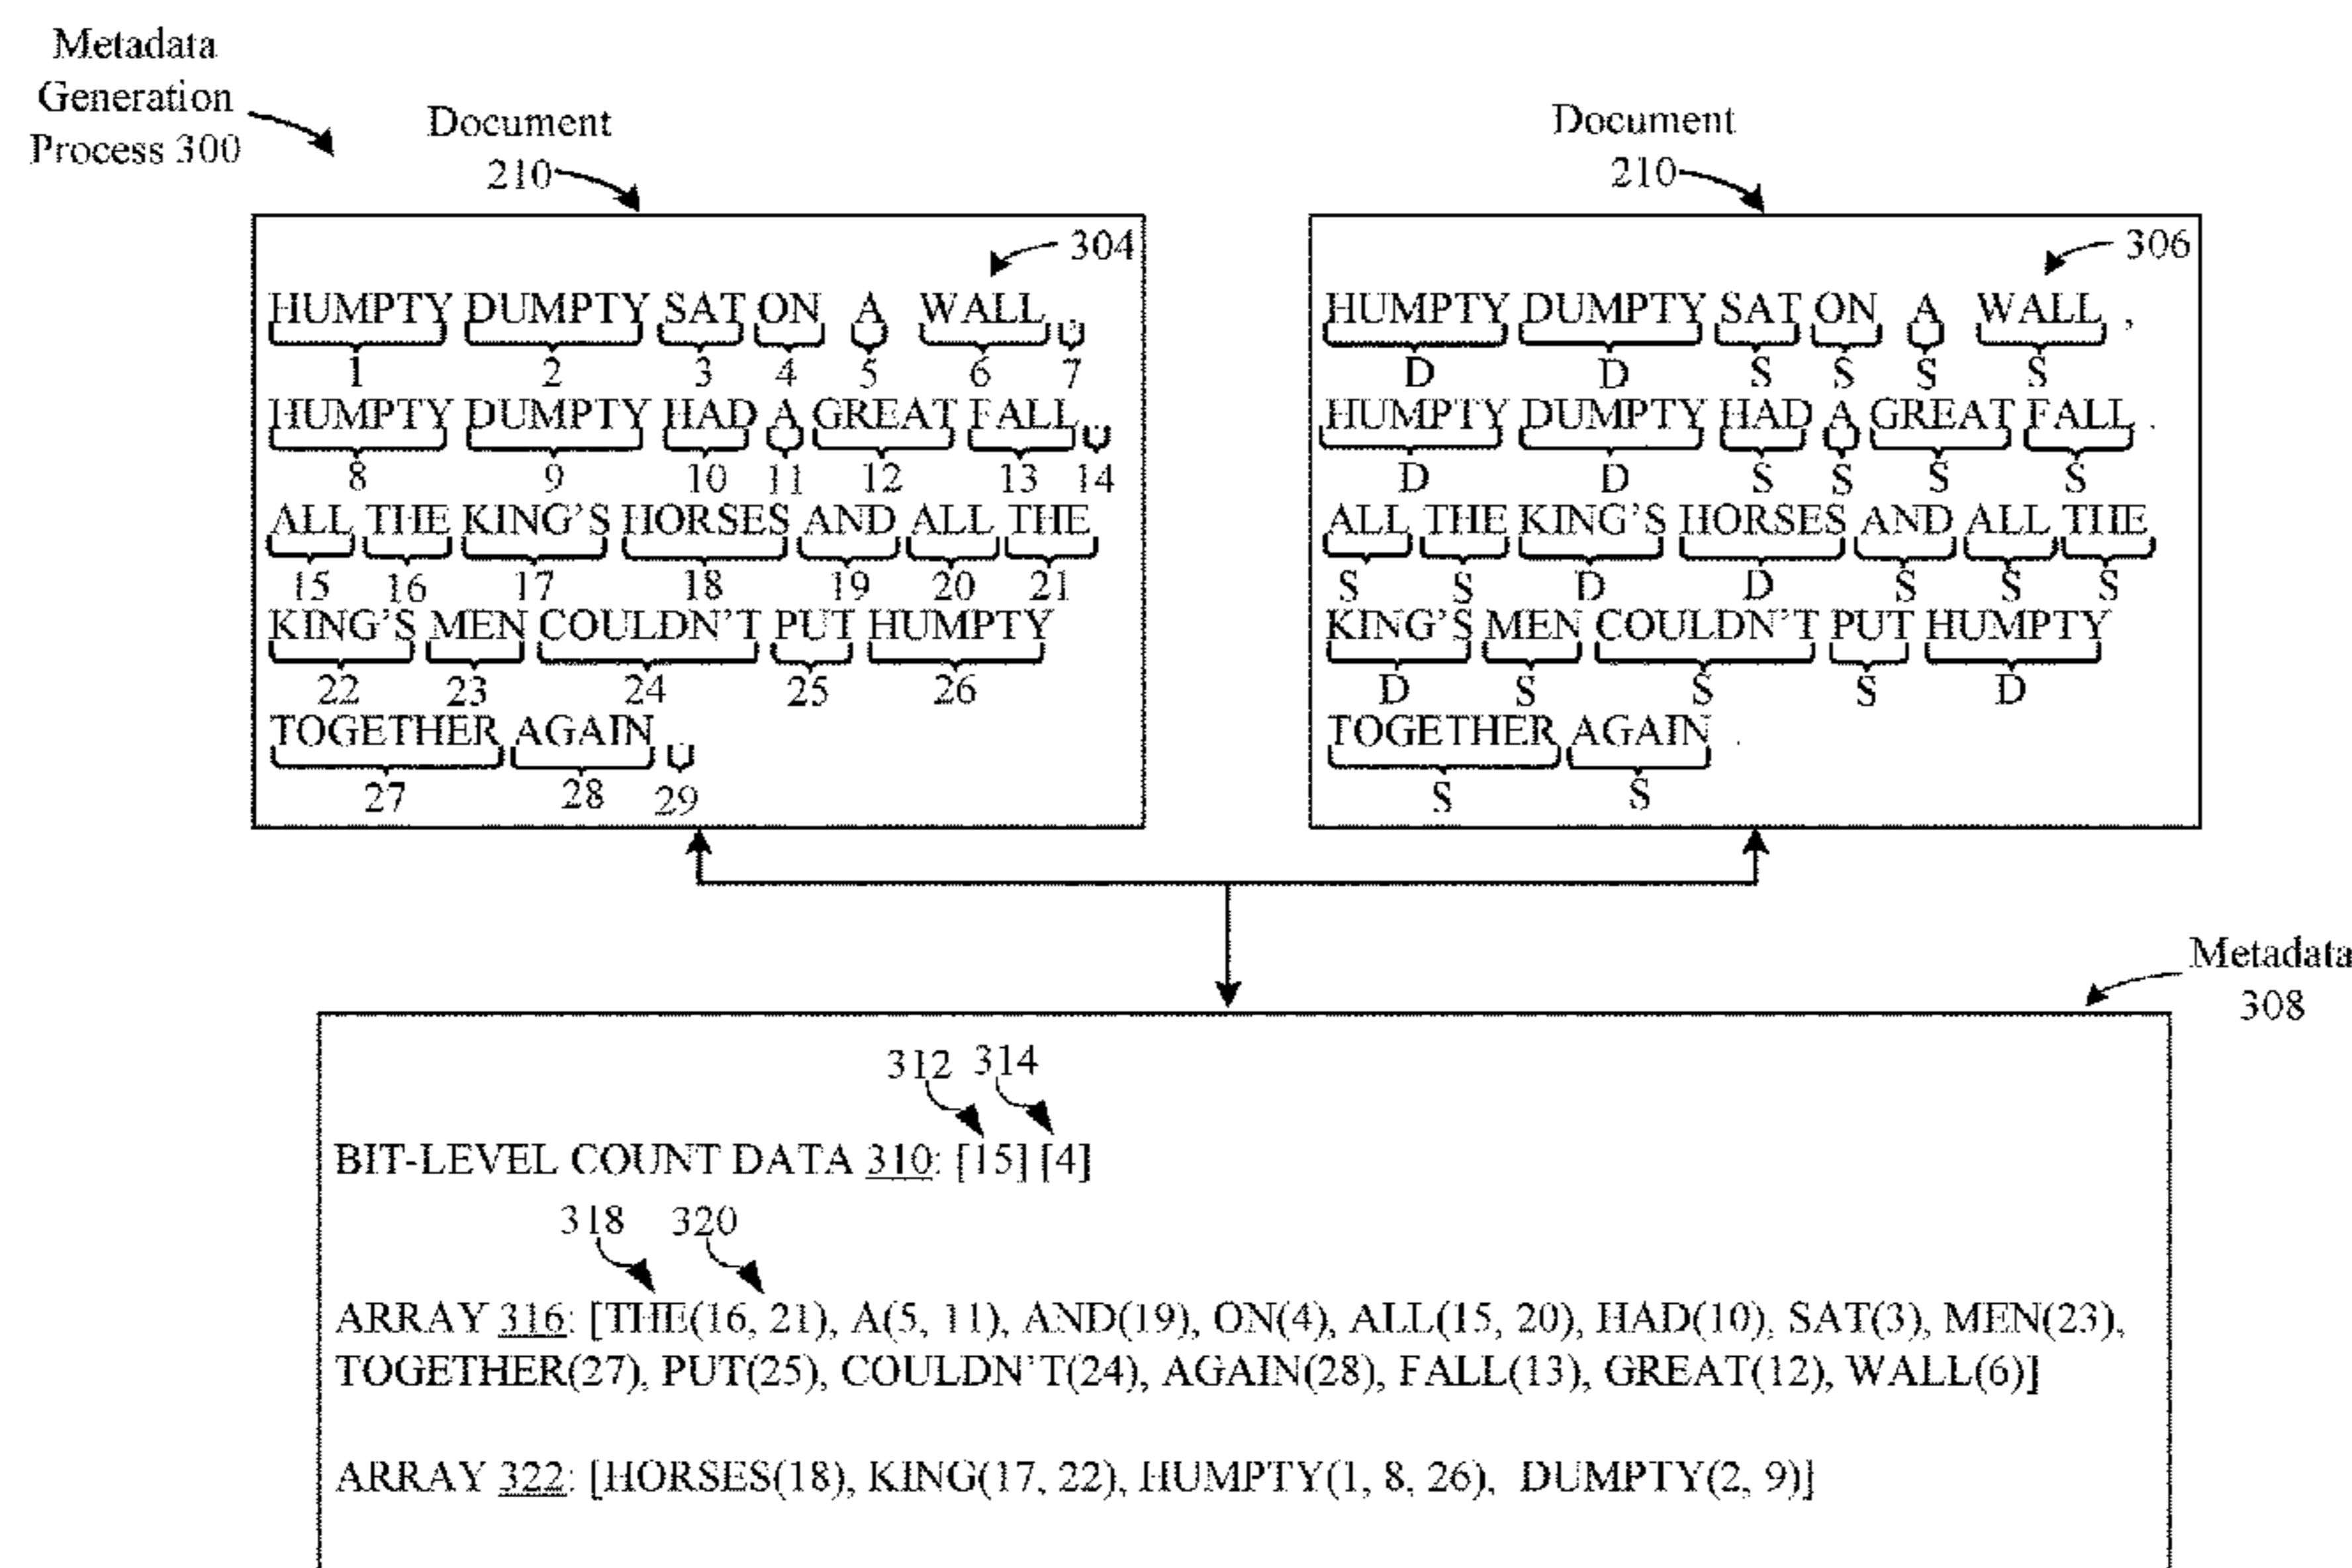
Metadata Generation Process 300

Document 210

304

HUMPTY DUMPTY SAT ON A WALL ,
1 2 3 4 5 6 7
HUMPTY DUMPTY HAD A GREAT FALL .
8 9 10 11 12 13 14
ALL THE KING'S HORSES AND ALL THE
15 16 17 18 19 20 21
KING'S MEN COULDN'T PUT HUMPTY
22 23 24 25 26
TOGETHER AGAIN .
27 28 29

Document 210

306

HUMPTY DUMPTY SAT ON A WALL ,
D D S S S S
HUMPTY DUMPTY HAD A GREAT FALL .
D D S S S S
ALL THE KING'S HORSES AND ALL THE
S S D D S S S
KING'S MEN COULDN'T PUT HUMPTY
D S S S D
TOGETHER AGAIN .
S S

Metadata 308

312 314

BIT-LEVEL COUNT DATA 310: [15] [4]

318 320

ARRAY 316: [THE(16, 21), A(5, 11), AND(19), ON(4), ALL(15, 20), HAD(10), SAT(3), MEN(23), TOGETHER(27), PUT(25), COULDN'T(24), AGAIN(28), FALL(13), GREAT(12), WALL(6)]

ARRAY 322: [HORSES(18), KING(17, 22), HUMPTY(1, 8, 26), DUMPTY(2, 9)]